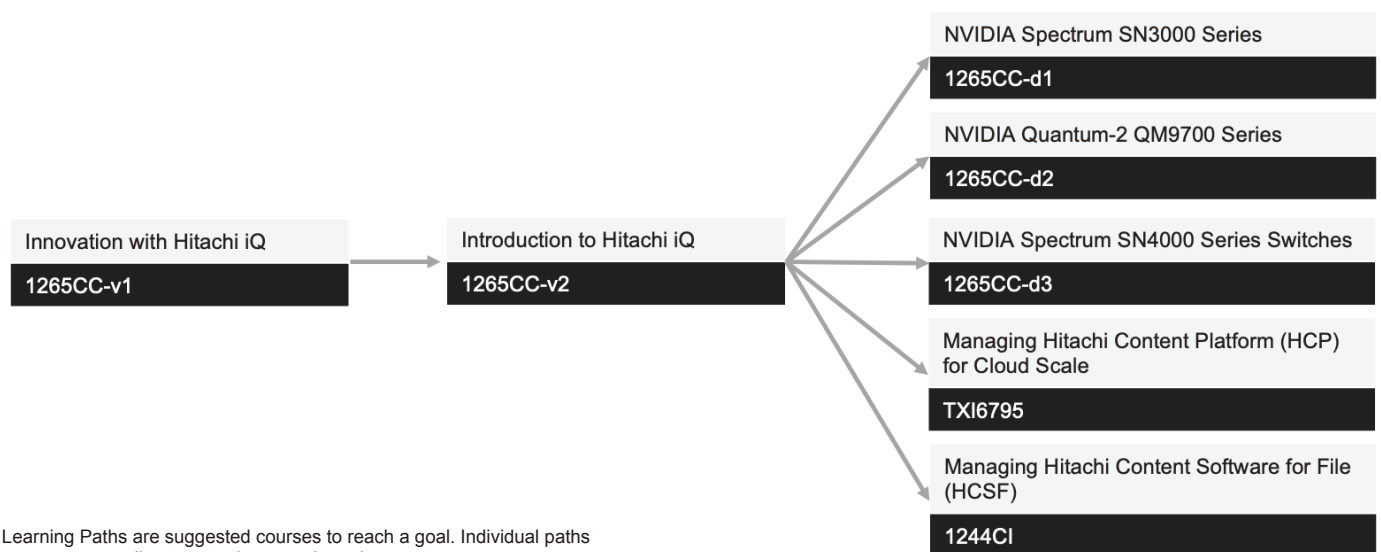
Innovation with Hitachi iQ
1265CC-v1

Introduction to Hitachi iQ
1265CC-v2

NVIDIA Spectrum SN3000 Series
1265CC-d1

NVIDIA Quantum-2 QM9700 Series
1265CC-d2

NVIDIA Spectrum SN4000 Series Switches
1265CC-d3

Managing Hitachi Content Platform (HCP) for Cloud Scale
TXI6795

Managing Hitachi Content Software for File (HCSF)
1244CI

Learning Paths are suggested courses to reach a goal. Individual paths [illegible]